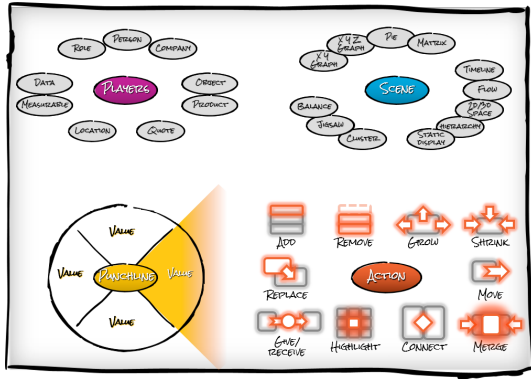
Role
Person
Company
Data
Players
Object
Measurable
Product
Location
Quote

X Y Z Graph
Pie
Matrix
X Y Graph
Scene
Timeline
Flow
Balance
2D/3D Space
Jigsaw
Hierarchy
Cluster
Static display

Value
Value
Punchline
Value
Value

Add
Remove
Grow
Shrink
Replace
Action
Move
Give/receive
Highlight
Connect
Merge